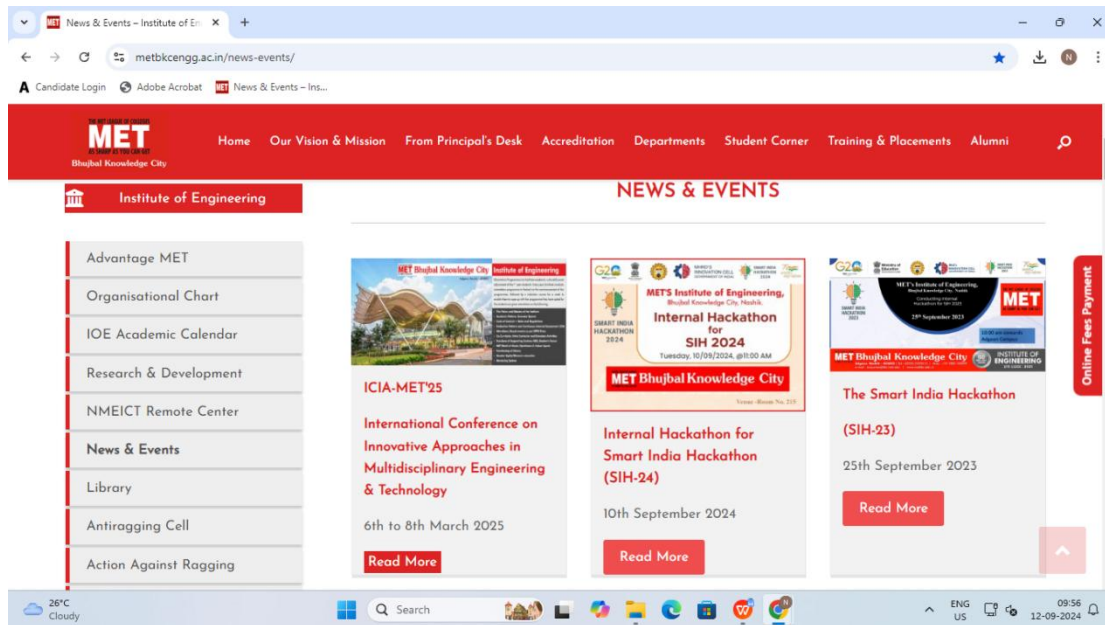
News & Events – Institute of En ×

metbkcengg.ac.in/news-events/

Candidate Login   Adobe Acrobat   News & Events – Ins...

MET
Bhujbal Knowledge City

Home   Our Vision & Mission   From Principal's Desk   Accreditation   Departments   Student Corner   Training & Placements   Alumni

Institute of Engineering

NEWS & EVENTS

Advantage MET
Organisational Chart
IOE Academic Calendar
Research & Development
NMEICT Remote Center
News & Events
Library
Antiragging Cell
Action Against Ragging

MET Bhujbal Knowledge City   Institute of Engineering

ICIA-MET'25

International Conference on Innovative Approaches in Multidisciplinary Engineering & Technology

6th to 8th March 2025

Read More

MET'S Institute of Engineering, Bhujbal Knowledge City, Nashik.
SMART INDIA HACKATHON 2024
Internal Hackathon for SIH 2024
Tuesday, 10/09/2024, @11:00 AM
MET Bhujbal Knowledge City

Internal Hackathon for Smart India Hackathon (SIH-24)

10th September 2024

Read More

MET's Institute of Engineering, Bhujbal Knowledge City, Nashik
25th September 2023
MET
MET Bhujbal Knowledge City   INSTITUTE OF ENGINEERING

The Smart India Hackathon (SIH-23)

25th September 2023

Read More

Online Fees Payment

26°C
Cloudy

Search

ENG
US

09:56
12-09-2024